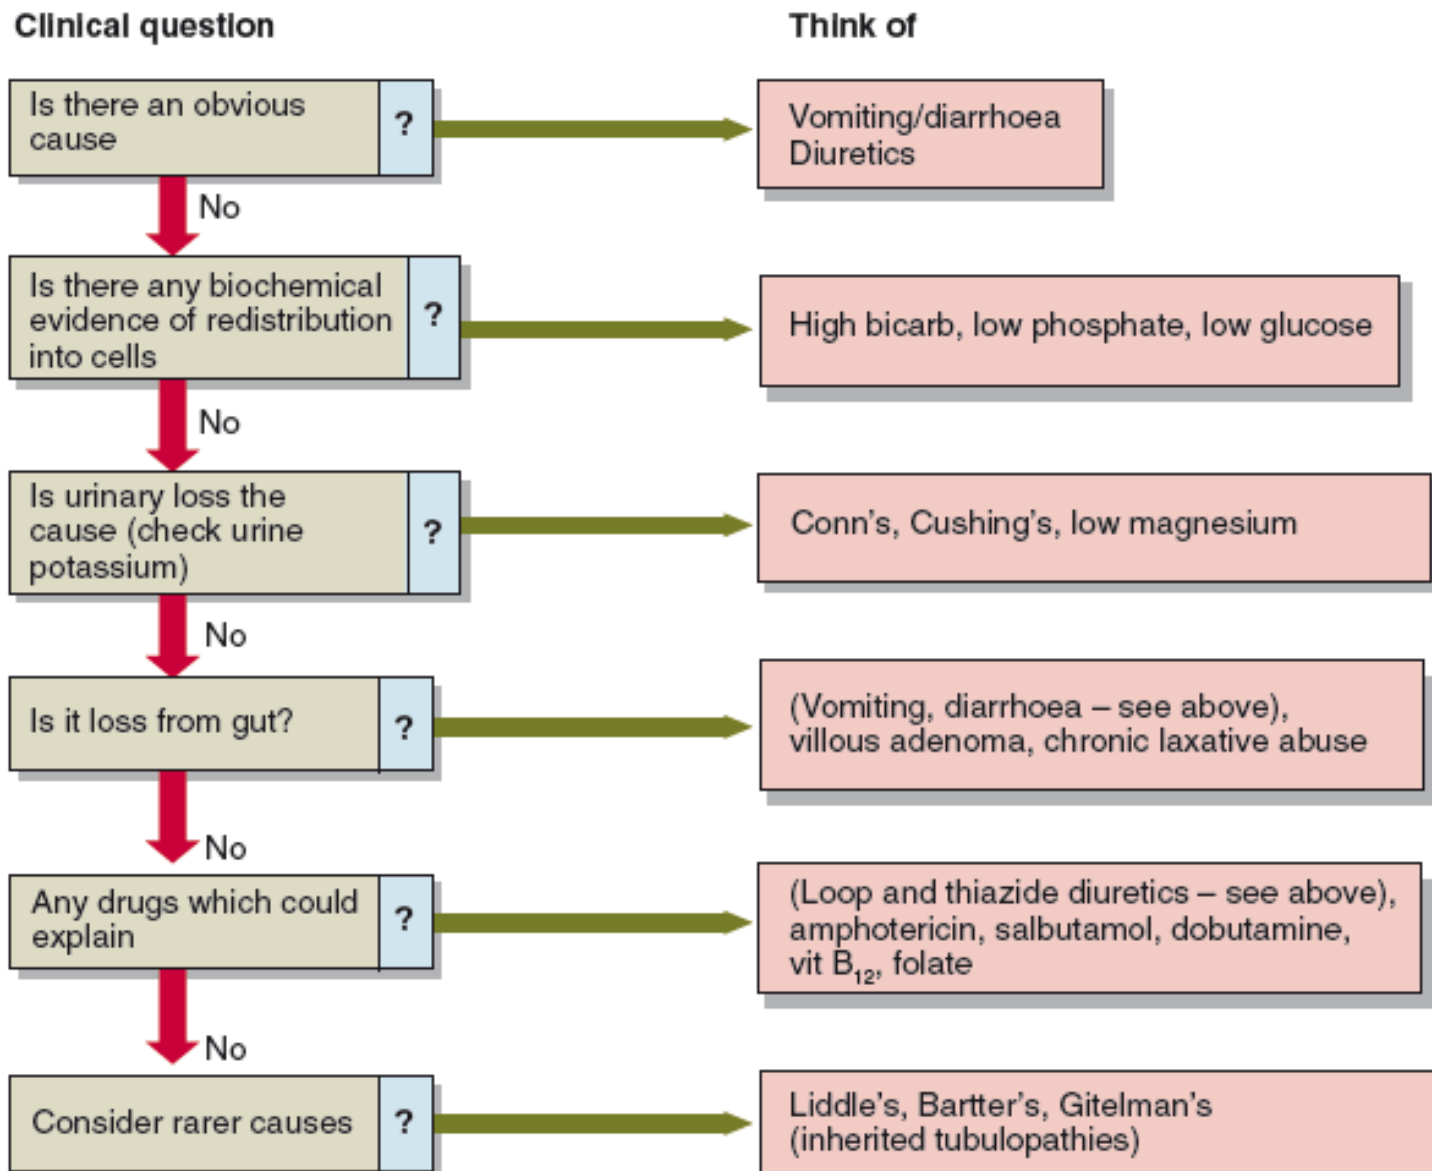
Clinical question

Think of

Is there an obvious cause ?

Vomiting/diarrhoea
Diuretics

No

Is there any biochemical evidence of redistribution into cells ?

High bicarb, low phosphate, low glucose

No

Is urinary loss the cause (check urine potassium) ?

Conn's, Cushing's, low magnesium

No

Is it loss from gut? ?

(Vomiting, diarrhoea – see above), villous adenoma, chronic laxative abuse

No

Any drugs which could explain ?

(Loop and thiazide diuretics – see above), amphotericin, salbutamol, dobutamine, vit $B_{12}$, folate

No

Consider rarer causes ?

Liddle's, Bartter's, Gitelman's (inherited tubulopathies)